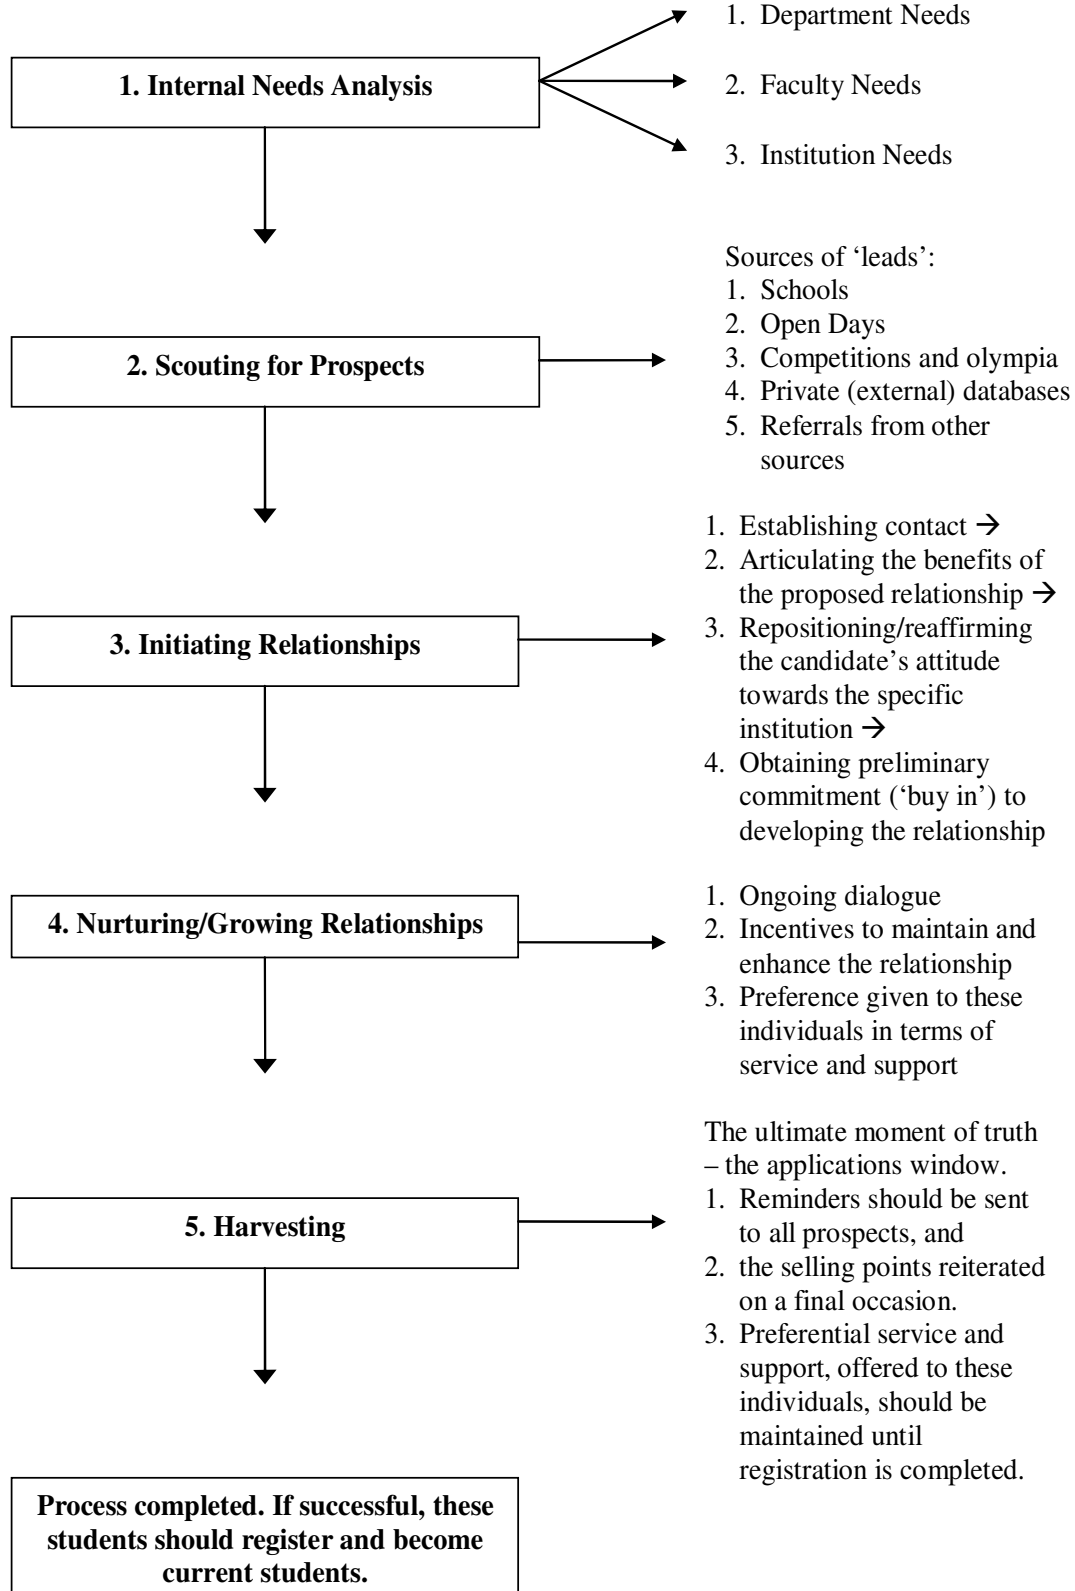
1. Internal Needs Analysis

1. Department Needs
2. Faculty Needs
3. Institution Needs

2. Scouting for Prospects

Sources of 'leads':
1. Schools
2. Open Days
3. Competitions and olympia
4. Private (external) databases
5. Referrals from other sources

3. Initiating Relationships

1. Establishing contact →
2. Articulating the benefits of the proposed relationship →
3. Repositioning/reaffirming the candidate's attitude towards the specific institution →
4. Obtaining preliminary commitment ('buy in') to developing the relationship

4. Nurturing/Growing Relationships

1. Ongoing dialogue
2. Incentives to maintain and enhance the relationship
3. Preference given to these individuals in terms of service and support

5. Harvesting

The ultimate moment of truth – the applications window.
1. Reminders should be sent to all prospects, and
2. the selling points reiterated on a final occasion.
3. Preferential service and support, offered to these individuals, should be maintained until registration is completed.

Process completed. If successful, these students should register and become current students.